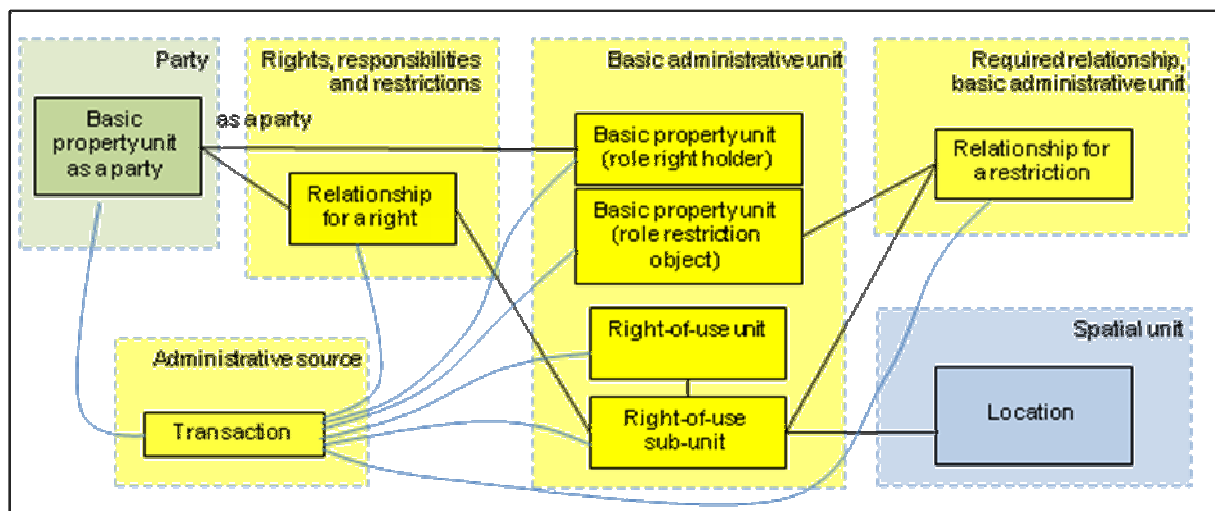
Party

Basic property unit as a party

as a party

Rights, responsibilities and restrictions

Relationship for a right

Basic administrative unit

Basic property unit (role right holder)

Basic property unit (role restriction object)

Right-of-use unit

Right-of-use sub-unit

Required relationship, basic administrative unit

Relationship for a restriction

Administrative source

Transaction

Spatial unit

Location